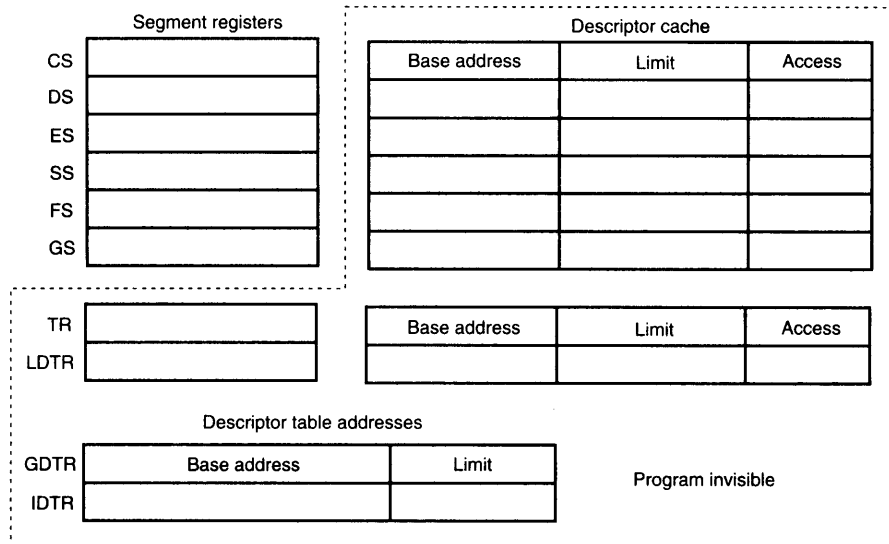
Segment registers

CS
DS
ES
SS
FS
GS

Descriptor cache

| Base address | Limit | Access |
|---|---|---|
| | | |
| | | |
| | | |
| | | |
| | | |

TR
LDTR

| Base address | Limit | Access |
|---|---|---|
| | | |

Descriptor table addresses

| | Base address | Limit |
|---|---|---|
| GDTR | | |
| IDTR | | |

Program invisible